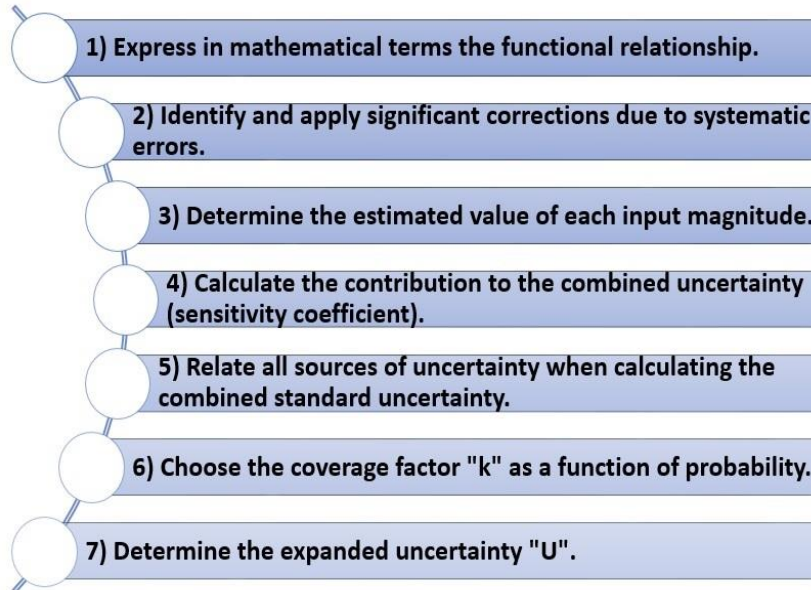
1) Express in mathematical terms the functional relationship.

2) Identify and apply significant corrections due to systematic errors.

3) Determine the estimated value of each input magnitude.

4) Calculate the contribution to the combined uncertainty (sensitivity coefficient).

5) Relate all sources of uncertainty when calculating the combined standard uncertainty.

6) Choose the coverage factor "k" as a function of probability.

7) Determine the expanded uncertainty "U".